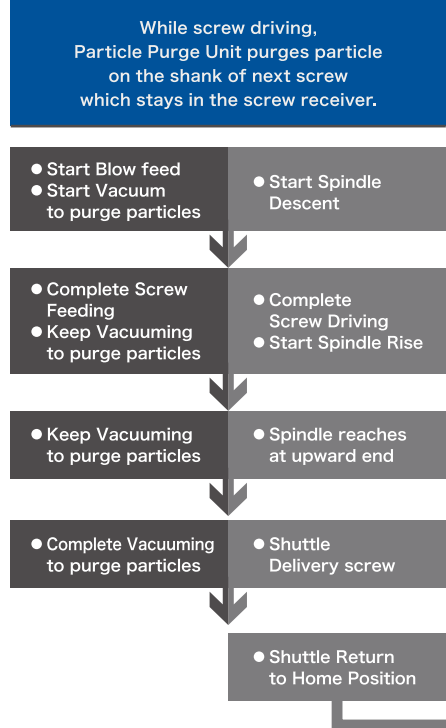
While screw driving,
Particle Purge Unit purges particle
on the shank of next screw
which stays in the screw receiver.

● Start Blow feed
● Start Vacuum to purge particles

● Start Spindle Descent

● Complete Screw Feeding
● Keep Vacuuming to purge particles

● Complete Screw Driving
● Start Spindle Rise

● Keep Vacuuming to purge particles

● Spindle reaches at upward end

● Complete Vacuuming to purge particles

● Shuttle Delivery screw

● Shuttle Return to Home Position